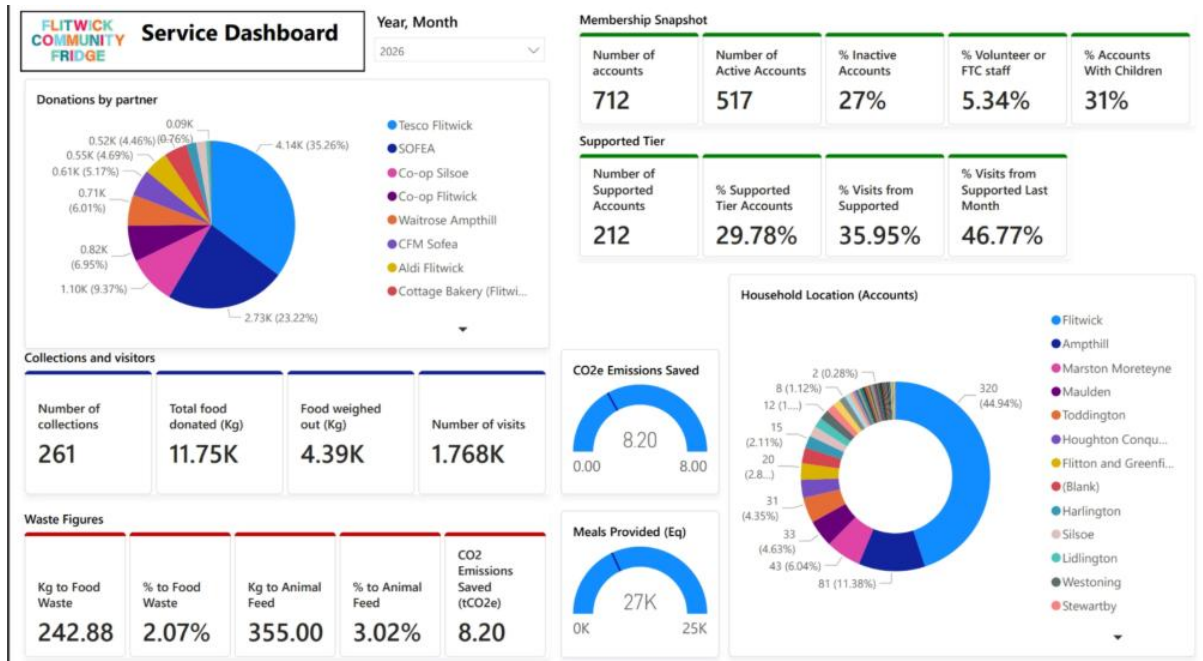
FLITWICK COMMUNITY FRIDGE

Service Dashboard

Year, Month
2026

Donations by partner

0.09K
0.52K (4.46%) (0.76%)
0.55K (4.69%)
0.61K (5.17%)
0.71K (6.01%)
0.82K (6.95%)
1.10K (9.37%)
4.14K (35.26%)
2.73K (23.22%)

Tesco Flitwick
SOFEA
Co-op Silsoe
Co-op Flitwick
Waitrose Ampthill
CFM Sofea
Aldi Flitwick
Cottage Bakery (Flitwi...

Membership Snapshot

| Number of accounts | Number of Active Accounts | % Inactive Accounts | % Volunteer or FTC staff | % Accounts With Children |
|---|---|---|---|---|
| 712 | 517 | 27% | 5.34% | 31% |

Supported Tier

| Number of Supported Accounts | % Supported Tier Accounts | % Visits from Supported | % Visits from Supported Last Month |
|---|---|---|---|
| 212 | 29.78% | 35.95% | 46.77% |

Household Location (Accounts)

2 (0.28%)
8 (1.12%)
12 (1....)
15 (2.11%)
20 (2.8...)
31 (4.35%)
33 (4.63%)
43 (6.04%)
81 (11.38%)
320 (44.94%)

Flitwick
Ampthill
Marston Moreteyne
Maulden
Toddington
Houghton Conqu...
Flitton and Greenfi...
(Blank)
Harlington
Silsoe
Lidlington
Westoning
Stewartby

Collections and visitors

| Number of collections | Total food donated (Kg) | Food weighed out (Kg) | Number of visits |
|---|---|---|---|
| 261 | 11.75K | 4.39K | 1.768K |

CO2e Emissions Saved
8.20
0.00 8.00

Waste Figures

| Kg to Food Waste | % to Food Waste | Kg to Animal Feed | % to Animal Feed | CO2 Emissions Saved (tCO2e) |
|---|---|---|---|---|
| 242.88 | 2.07% | 355.00 | 3.02% | 8.20 |

Meals Provided (Eq)
27K
0K 25K